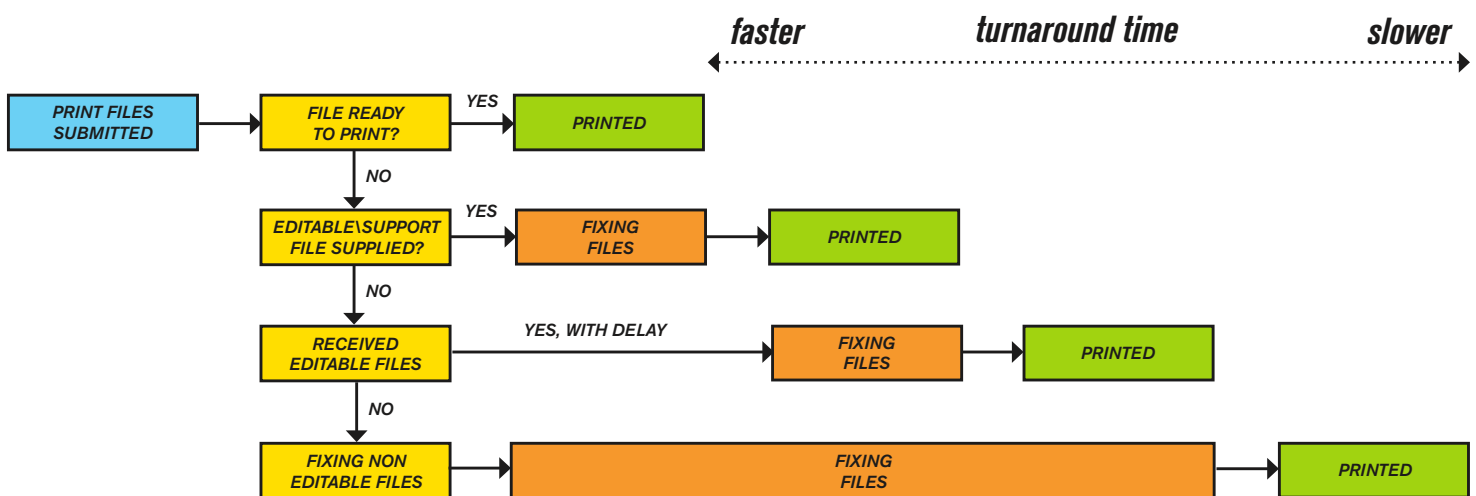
faster turnaround time slower

PRINT FILES SUBMITTED

FILE READY TO PRINT?

YES

PRINTED

NO

EDITABLE\SUPPORT FILE SUPPLIED?

YES

FIXING FILES

PRINTED

NO

RECEIVED EDITABLE FILES

YES, WITH DELAY

FIXING FILES

PRINTED

NO

FIXING NON EDITABLE FILES

FIXING FILES

PRINTED